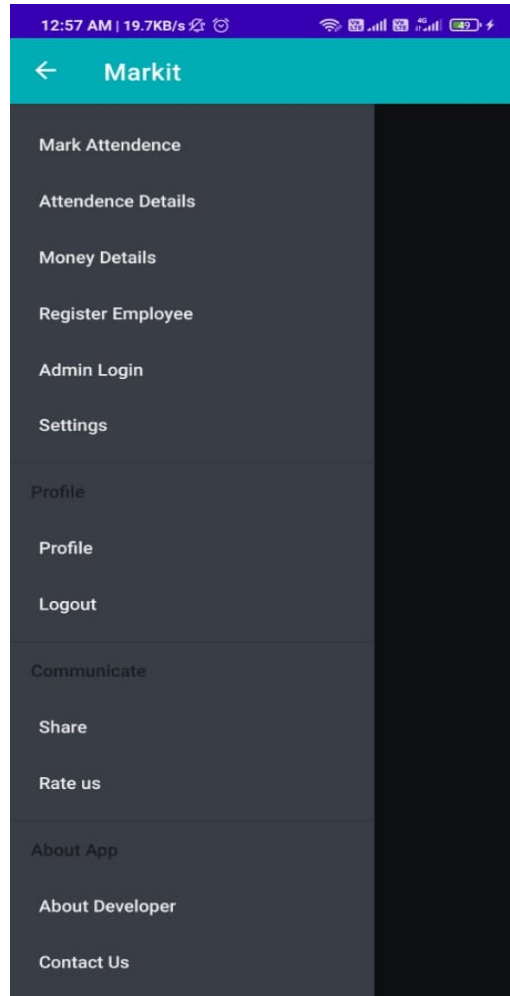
12:57 AM | 19.7KB/s

49

Markit

Mark Attendence

Attendence Details

Money Details

Register Employee

Admin Login

Settings

Profile

Profile

Logout

Communicate

Share

Rate us

About App

About Developer

Contact Us